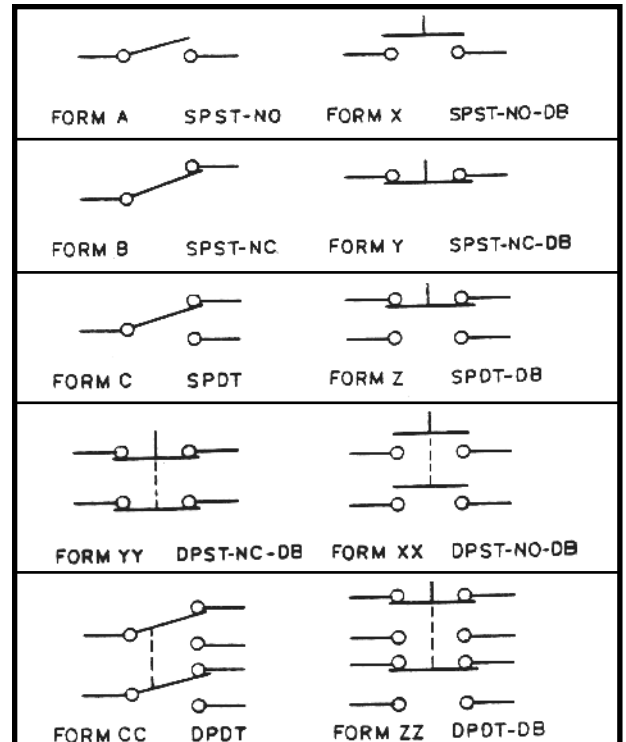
| | | | |
|---|---|---|---|
| FORM A | SPST-NO | FORM X | SPST-NO-DB |
| FORM B | SPST-NC | FORM Y | SPST-NC-DB |
| FORM C | SPDT | FORM Z | SPDT-DB |
| FORM YY | DPST-NC-DB | FORM XX | DPST-NO-DB |
| FORM CC | DPDT | FORM ZZ | DPDT-DB |